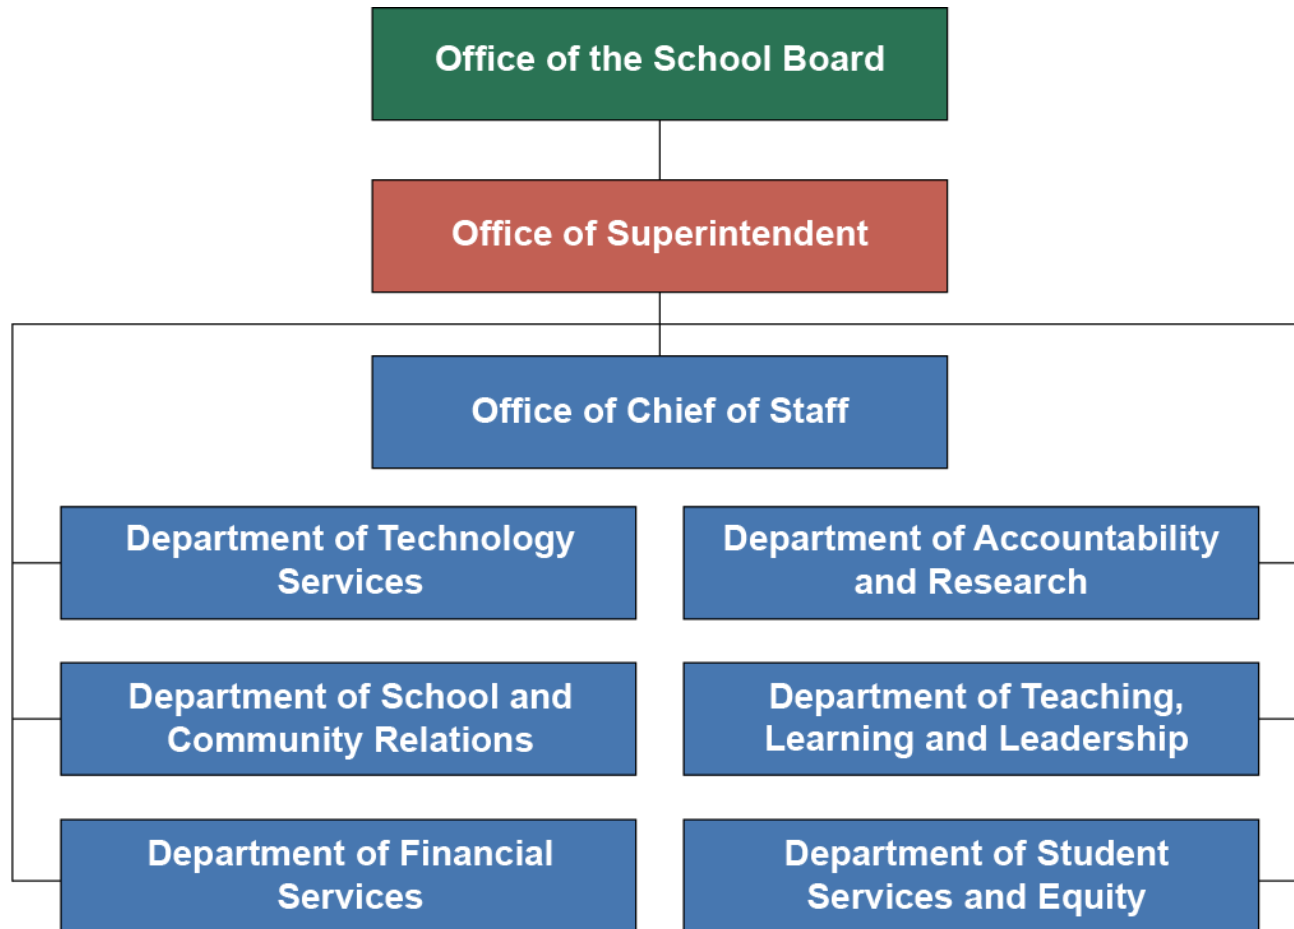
Office of the School Board

Office of Superintendent

Office of Chief of Staff

Department of Technology Services

Department of Accountability and Research

Department of School and Community Relations

Department of Teaching, Learning and Leadership

Department of Financial Services

Department of Student Services and Equity